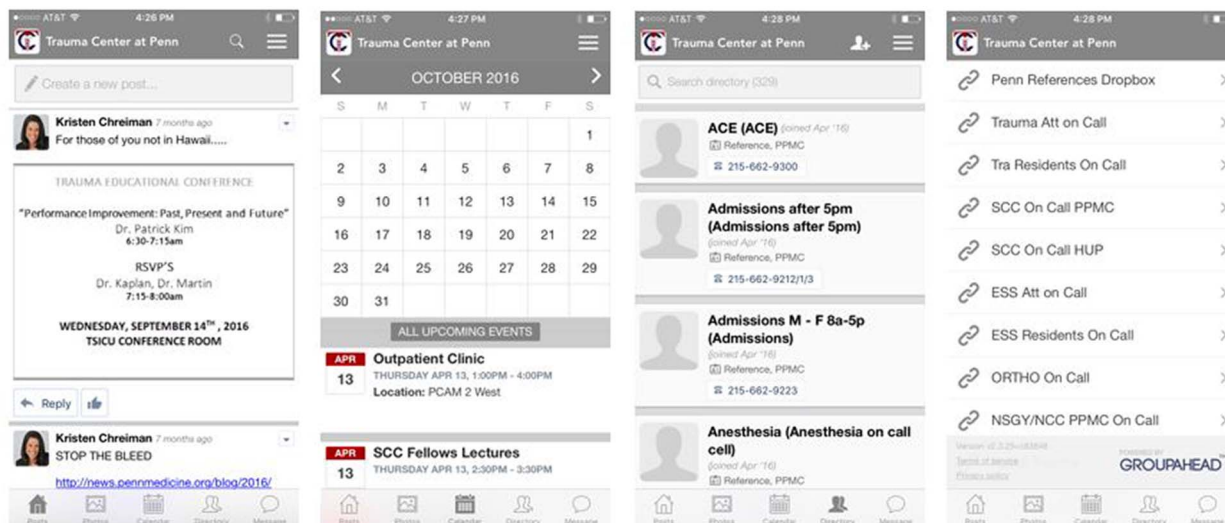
AT&T 4:26 PM

Trauma Center at Penn

Create a new post...

Kristen Chreiman 7 months ago
For those of you not in Hawaii.....

TRAUMA EDUCATIONAL CONFERENCE

"Performance Improvement: Past, Present and Future"
Dr. Patrick Kim
6:30-7:15am

RSVP'S
Dr. Kaplan, Dr. Martin
7:15-8:00am

WEDNESDAY, SEPTEMBER 14$^{TH}$, 2016
TSICU CONFERENCE ROOM

Reply

Kristen Chreiman 7 months ago
STOP THE BLEED

http://news.pennmedicine.org/blog/2016/

Posts Photos Calendar Directory Message

AT&T 4:27 PM

Trauma Center at Penn

OCTOBER 2016

| S | M | T | W | T | F | S |
|---|---|---|---|---|---|---|
| | | | | | | 1 |
| 2 | 3 | 4 | 5 | 6 | 7 | 8 |
| 9 | 10 | 11 | 12 | 13 | 14 | 15 |
| 16 | 17 | 18 | 19 | 20 | 21 | 22 |
| 23 | 24 | 25 | 26 | 27 | 28 | 29 |
| 30 | 31 | | | | | |

ALL UPCOMING EVENTS

APR 13
Outpatient Clinic
THURSDAY APR 13, 1:00PM - 4:00PM
Location: PCAM 2 West

APR 13
SCC Fellows Lectures
THURSDAY APR 13, 2:30PM - 3:30PM

Posts Photos Calendar Directory Message

AT&T 4:28 PM

Trauma Center at Penn

Search directory (329)

ACE (ACE) (joined Apr '16)
Reference, PPMC
215-662-9300

Admissions after 5pm (Admissions after 5pm)
(joined Apr '16)
Reference, PPMC
215-662-9212/1/3

Admissions M - F 8a-5p (Admissions)
(joined Apr '16)
Reference, PPMC
215-662-9223

Anesthesia (Anesthesia on call cell)
(joined Apr '16)
Reference, PPMC

Posts Photos Calendar Directory Message

AT&T 4:28 PM

Trauma Center at Penn

Penn References Dropbox
Trauma Att on Call
Tra Residents On Call
SCC On Call PPMC
SCC On Call HUP
ESS Att on Call
ESS Residents On Call
ORTHO On Call
NSGY/NCC PPMC On Call

Version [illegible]
Terms of service
Privacy policy
POWERED BY GROUPAHEAD

Posts Photos Calendar Directory Message